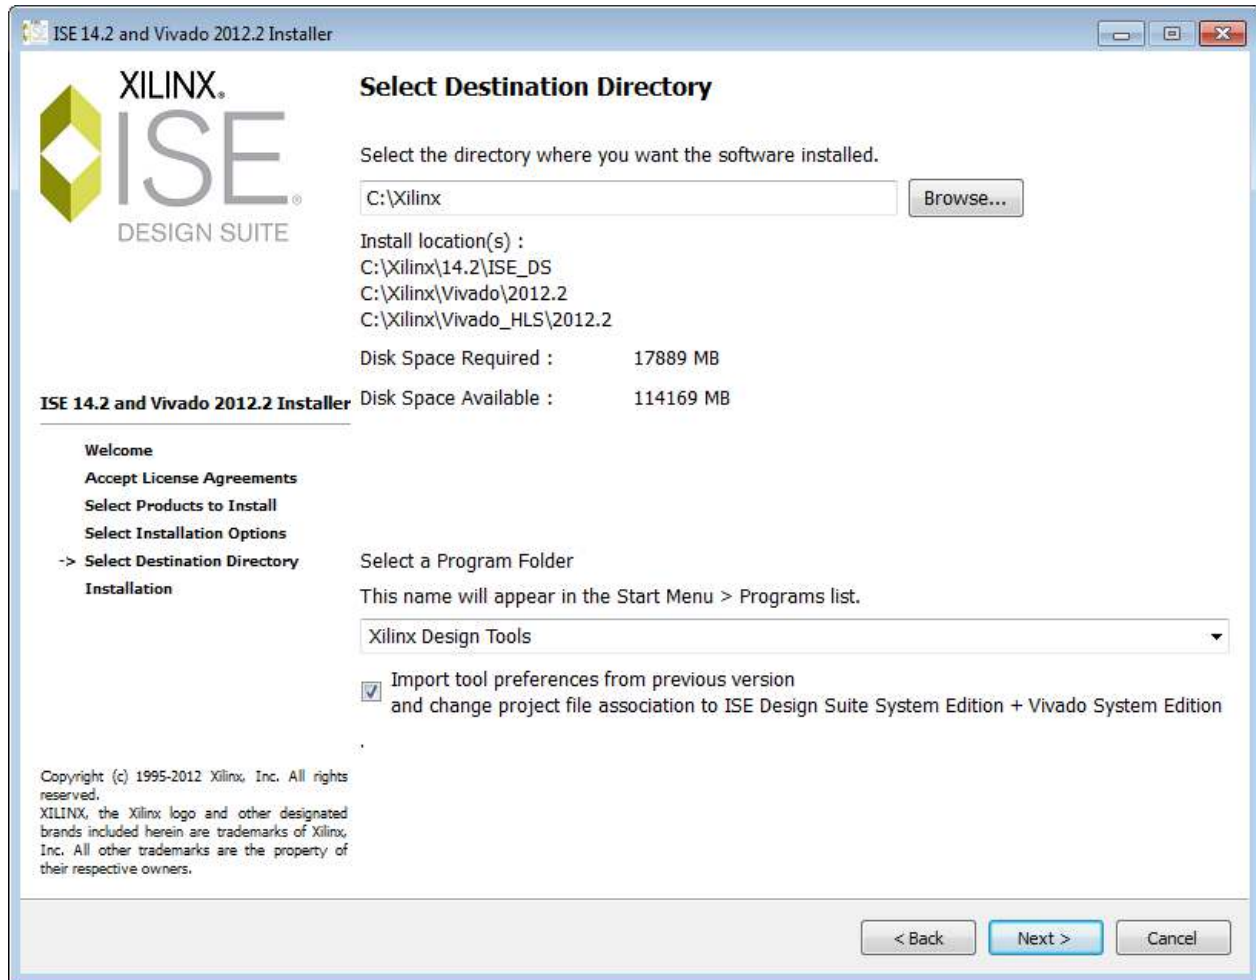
ISE 14.2 and Vivado 2012.2 Installer

XILINX.
ISE.
DESIGN SUITE

Select Destination Directory

Select the directory where you want the software installed.

C:\Xilinx

Browse...

Install location(s) :
C:\Xilinx\14.2\ISE_DS
C:\Xilinx\Vivado\2012.2
C:\Xilinx\Vivado_HLS\2012.2

Disk Space Required : 17889 MB

Disk Space Available : 114169 MB

ISE 14.2 and Vivado 2012.2 Installer

Welcome
Accept License Agreements
Select Products to Install
Select Installation Options
-> Select Destination Directory
Installation

Select a Program Folder

This name will appear in the Start Menu > Programs list.

Xilinx Design Tools

Import tool preferences from previous version
and change project file association to ISE Design Suite System Edition + Vivado System Edition

.

Copyright (c) 1995-2012 Xilinx, Inc. All rights reserved.
XILINX, the Xilinx logo and other designated brands included herein are trademarks of Xilinx, Inc. All other trademarks are the property of their respective owners.

< Back

Next >

Cancel